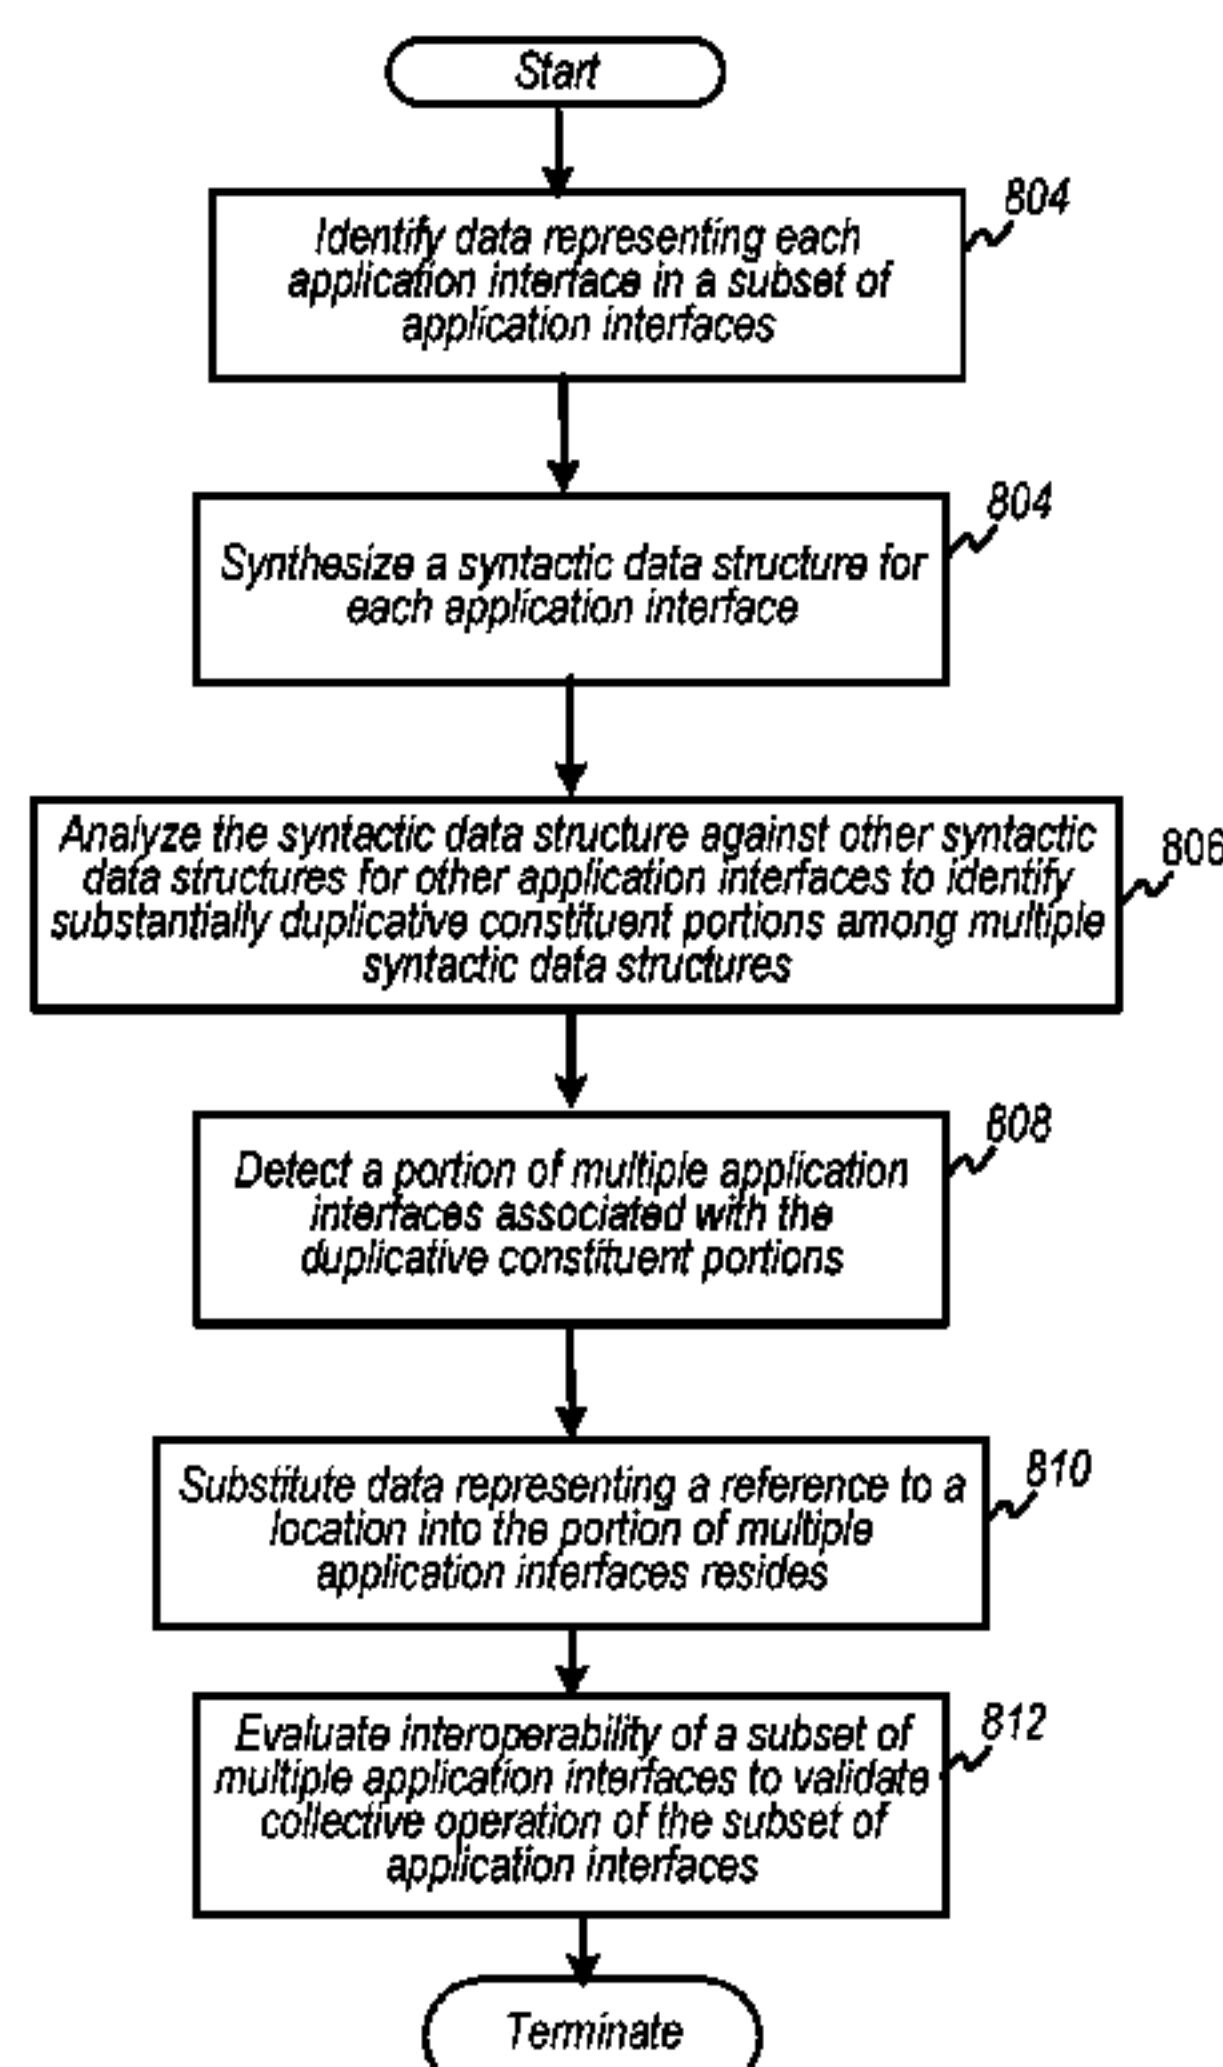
Start

Identify data representing each application interface in a subset of application interfaces

804

Synthesize a syntactic data structure for each application interface

804

Analyze the syntactic data structure against other syntactic data structures for other application interfaces to identify substantially duplicative constituent portions among multiple syntactic data structures

806

Detect a portion of multiple application interfaces associated with the duplicative constituent portions

808

Substitute data representing a reference to a location into the portion of multiple application interfaces resides

810

Evaluate interoperability of a subset of multiple application interfaces to validate collective operation of the subset of application interfaces

812

Terminate